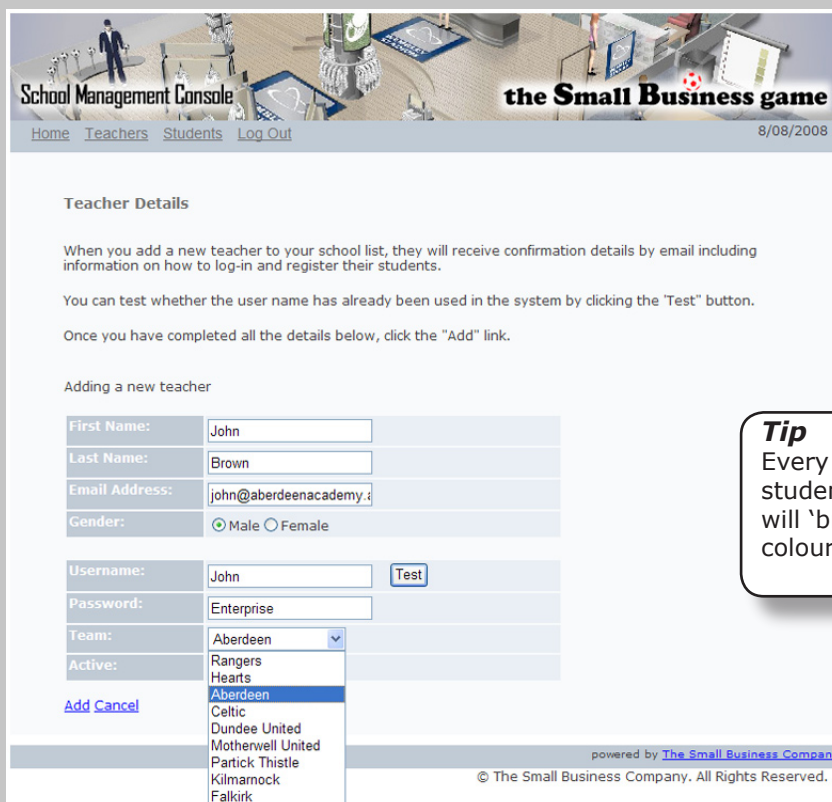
School Management Console

the Small Business game

Home Teachers Students Log Out

8/08/2008

Teacher Details

When you add a new teacher to your school list, they will receive confirmation details by email including information on how to log-in and register their students.

You can test whether the user name has already been used in the system by clicking the 'Test" button.

Once you have completed all the details below, click the "Add" link.

Adding a new teacher

| | |
|---|---|
| First Name: | John |
| Last Name: | Brown |
| Email Address: | john@aberdeenacademy.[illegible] |
| Gender: | Male Female |

| | |
|---|---|
| Username: | John Test |
| Password: | Enterprise |
| Team: | Aberdeen |
| Active: | |

Rangers
Hearts
Aberdeen
Celtic
Dundee United
Motherwell United
Partick Thistle
Kilmarnock
Falkirk

Add Cancel

Tip
Every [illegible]
studer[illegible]
will 'b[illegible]
colour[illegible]

powered by The Small Business Compan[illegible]

© The Small Business Company. All Rights Reserved.